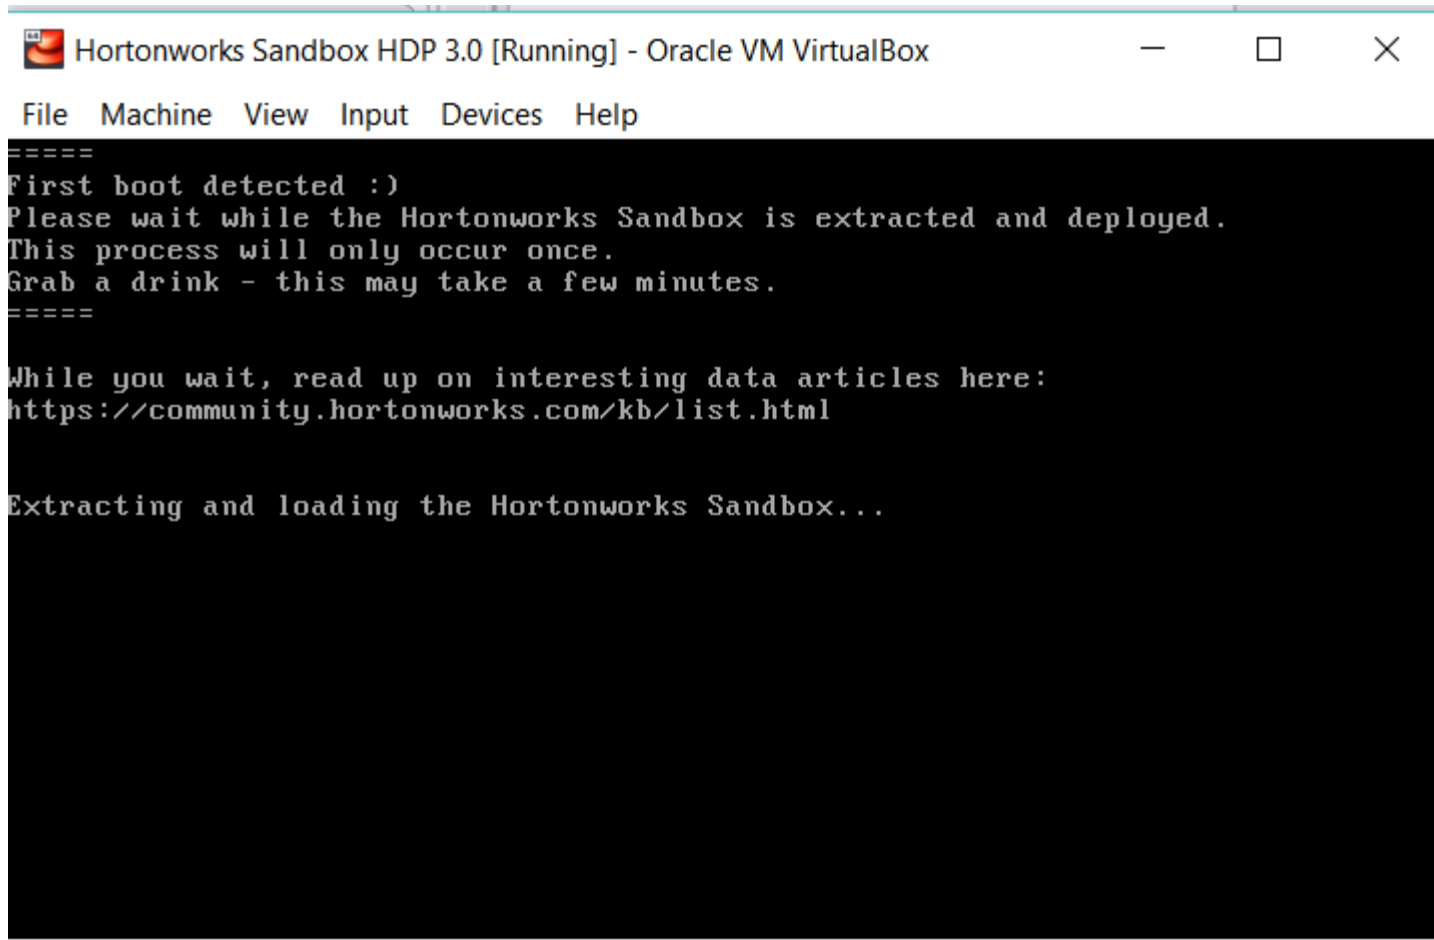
Hortonworks Sandbox HDP 3.0 [Running] - Oracle VM VirtualBox

File Machine View Input Devices Help

=====
First boot detected :)
Please wait while the Hortonworks Sandbox is extracted and deployed.
This process will only occur once.
Grab a drink - this may take a few minutes.
=====

While you wait, read up on interesting data articles here:
https://community.hortonworks.com/kb/list.html

Extracting and loading the Hortonworks Sandbox...